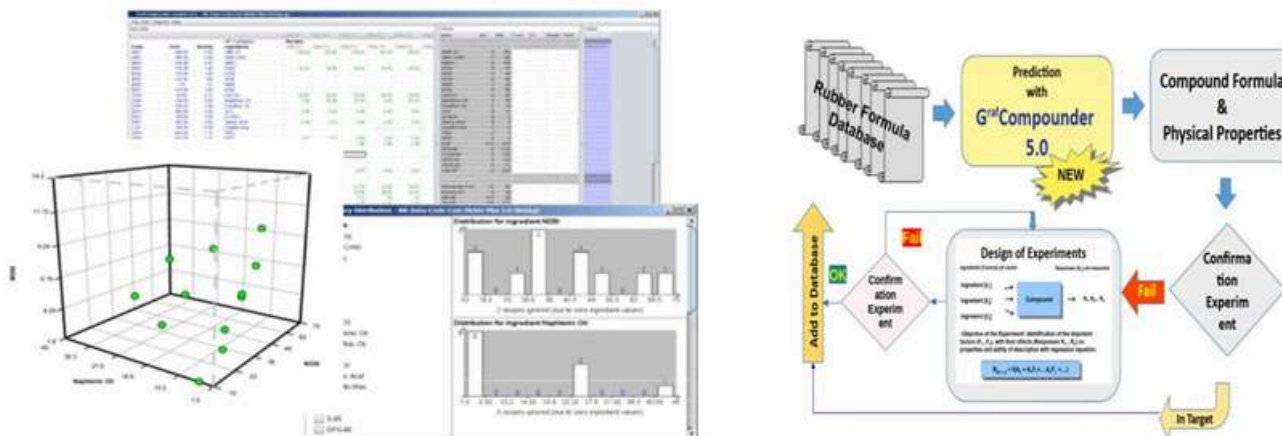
Rubber Formula Database

Prediction with G^rd Compounder 5.0

NEW

Compound Formula & Physical Properties

Confirmation Experiment

Fail

Design of Experiments

Compound

Fail

Confirm ation Experim ent

OK

Add to Database

In Target

Distribution for ingredient N330

Distribution for ingredient Naphthenic Oil

Naphthenic Oil

N330

S-80

DPG-80